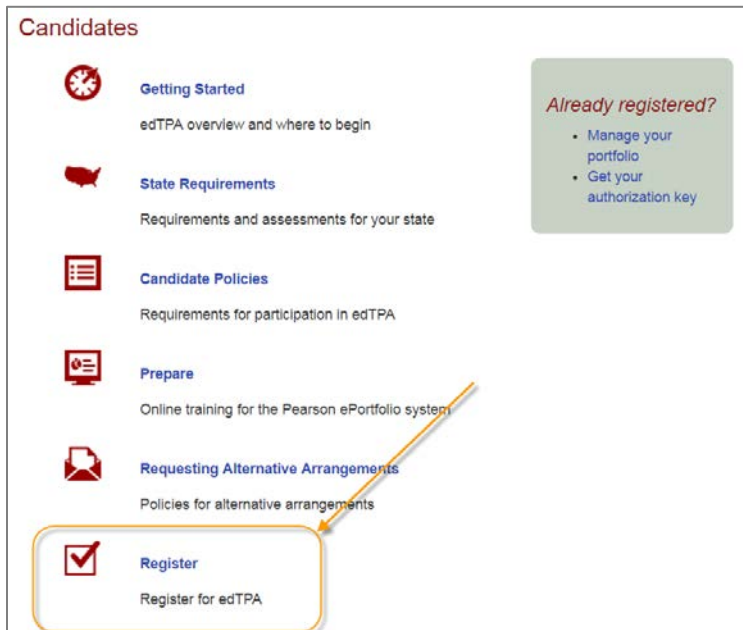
Candidates

Getting Started

edTPA overview and where to begin

State Requirements

Requirements and assessments for your state

Candidate Policies

Requirements for participation in edTPA

Prepare

Online training for the Pearson ePortfolio system

Requesting Alternative Arrangements

Policies for alternative arrangements

Register

Register for edTPA

Already registered?

- Manage your portfolio
- Get your authorization key